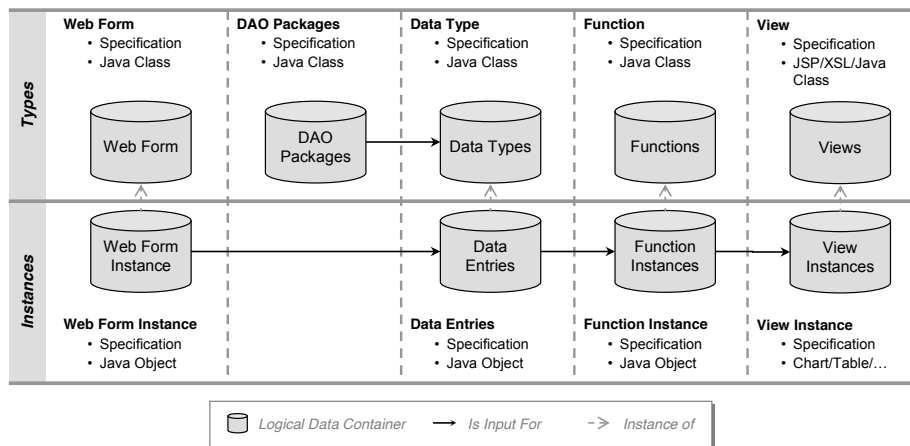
Types

Web Form
• Specification
• Java Class

Web Form

DAO Packages
• Specification
• Java Class

DAO Packages

Data Type
• Specification
• Java Class

Data Types

Function
• Specification
• Java Class

Functions

View
• Specification
• JSP/XSL/Java Class

Views

Instances

Web Form Instance

Data Entries

Function Instances

View Instances

Web Form Instance
• Specification
• Java Object

Data Entries
• Specification
• Java Object

Function Instance
• Specification
• Java Object

View Instance
• Specification
• Chart/Table/…

Logical Data Container
Is Input For
Instance of